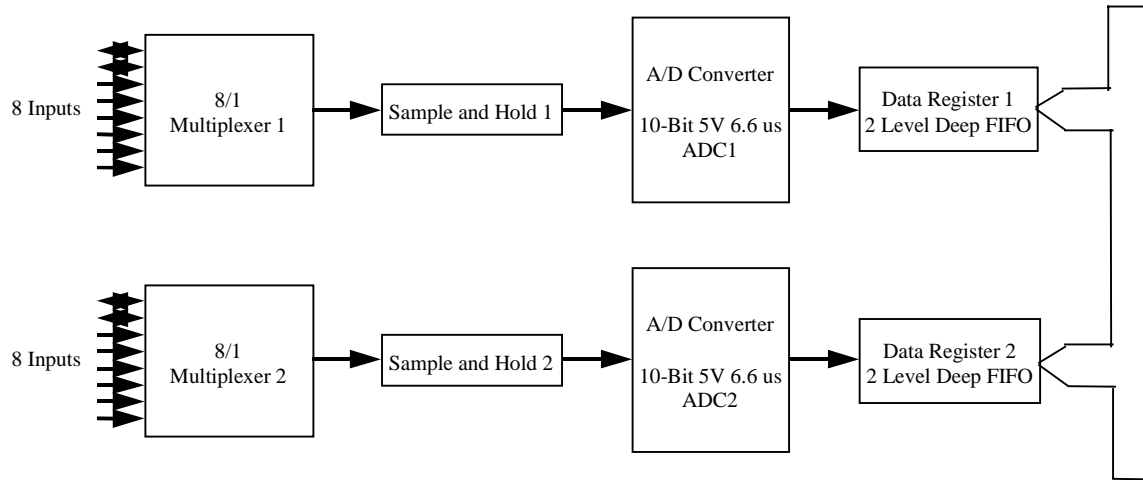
8 Inputs

8/1
Multiplexer 1

Sample and Hold 1

A/D Converter

10-Bit 5V 6.6 us
ADC1

Data Register 1
2 Level Deep FIFO

8 Inputs

8/1
Multiplexer 2

Sample and Hold 2

A/D Converter

10-Bit 5V 6.6 us
ADC2

Data Register 2
2 Level Deep FIFO